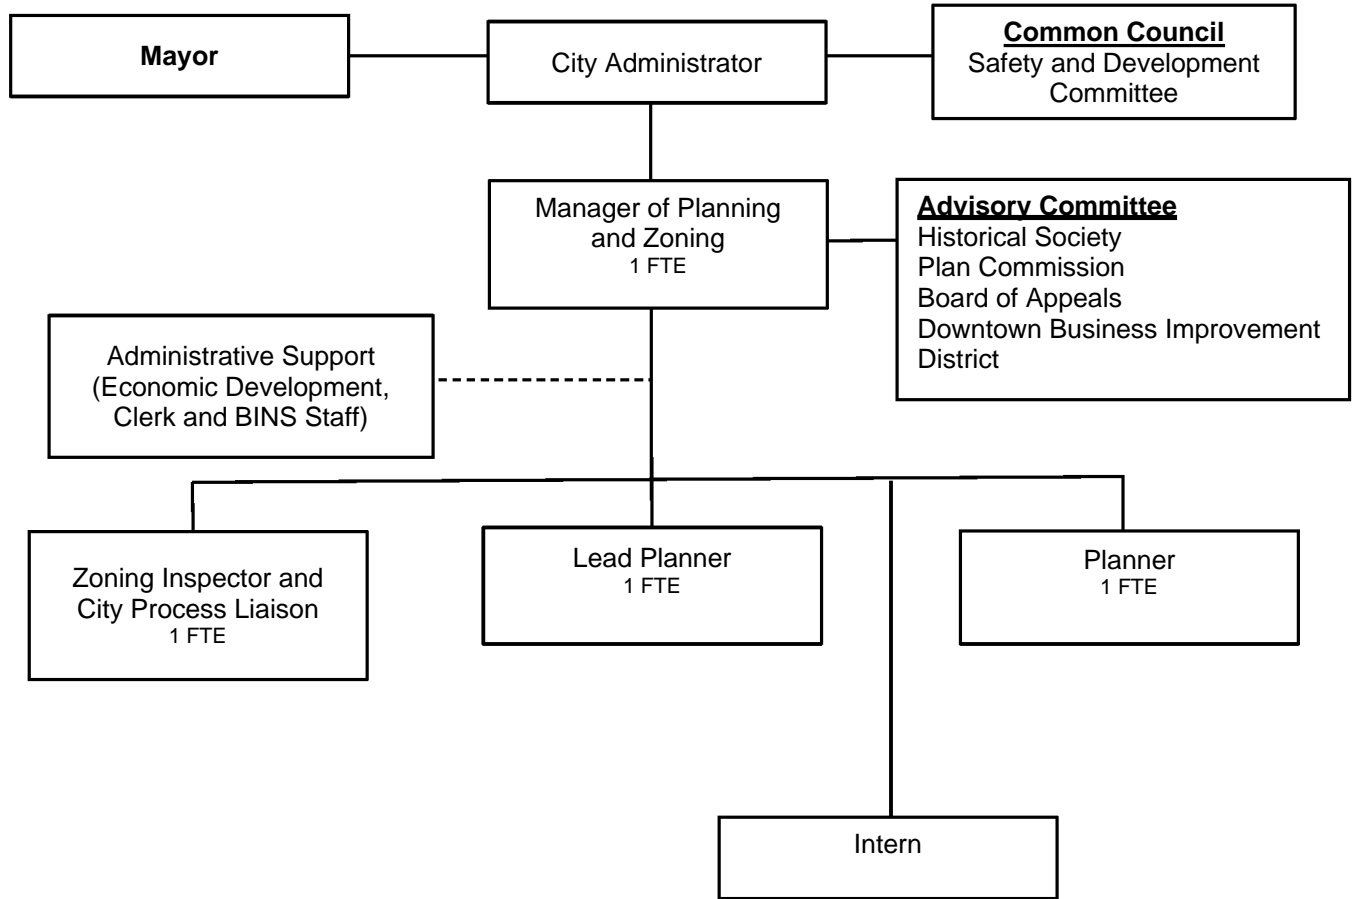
Mayor

City Administrator

Common Council
Safety and Development Committee

Manager of Planning and Zoning
1 FTE

Advisory Committee
Historical Society
Plan Commission
Board of Appeals
Downtown Business Improvement District

Administrative Support (Economic Development, Clerk and BINS Staff)

Zoning Inspector and City Process Liaison
1 FTE

Lead Planner
1 FTE

Planner
1 FTE

Intern